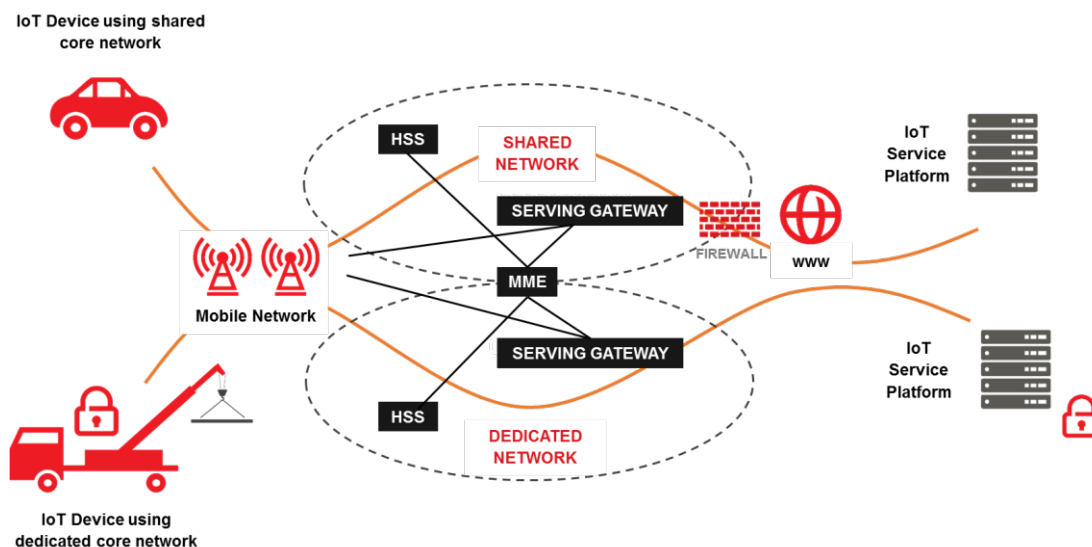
IoT Device using shared core network

HSS

SHARED NETWORK

SERVING GATEWAY

Mobile Network

MME

FIREWALL

www

IoT Service Platform

SERVING GATEWAY

HSS

DEDICATED NETWORK

IoT Service Platform

IoT Device using dedicated core network